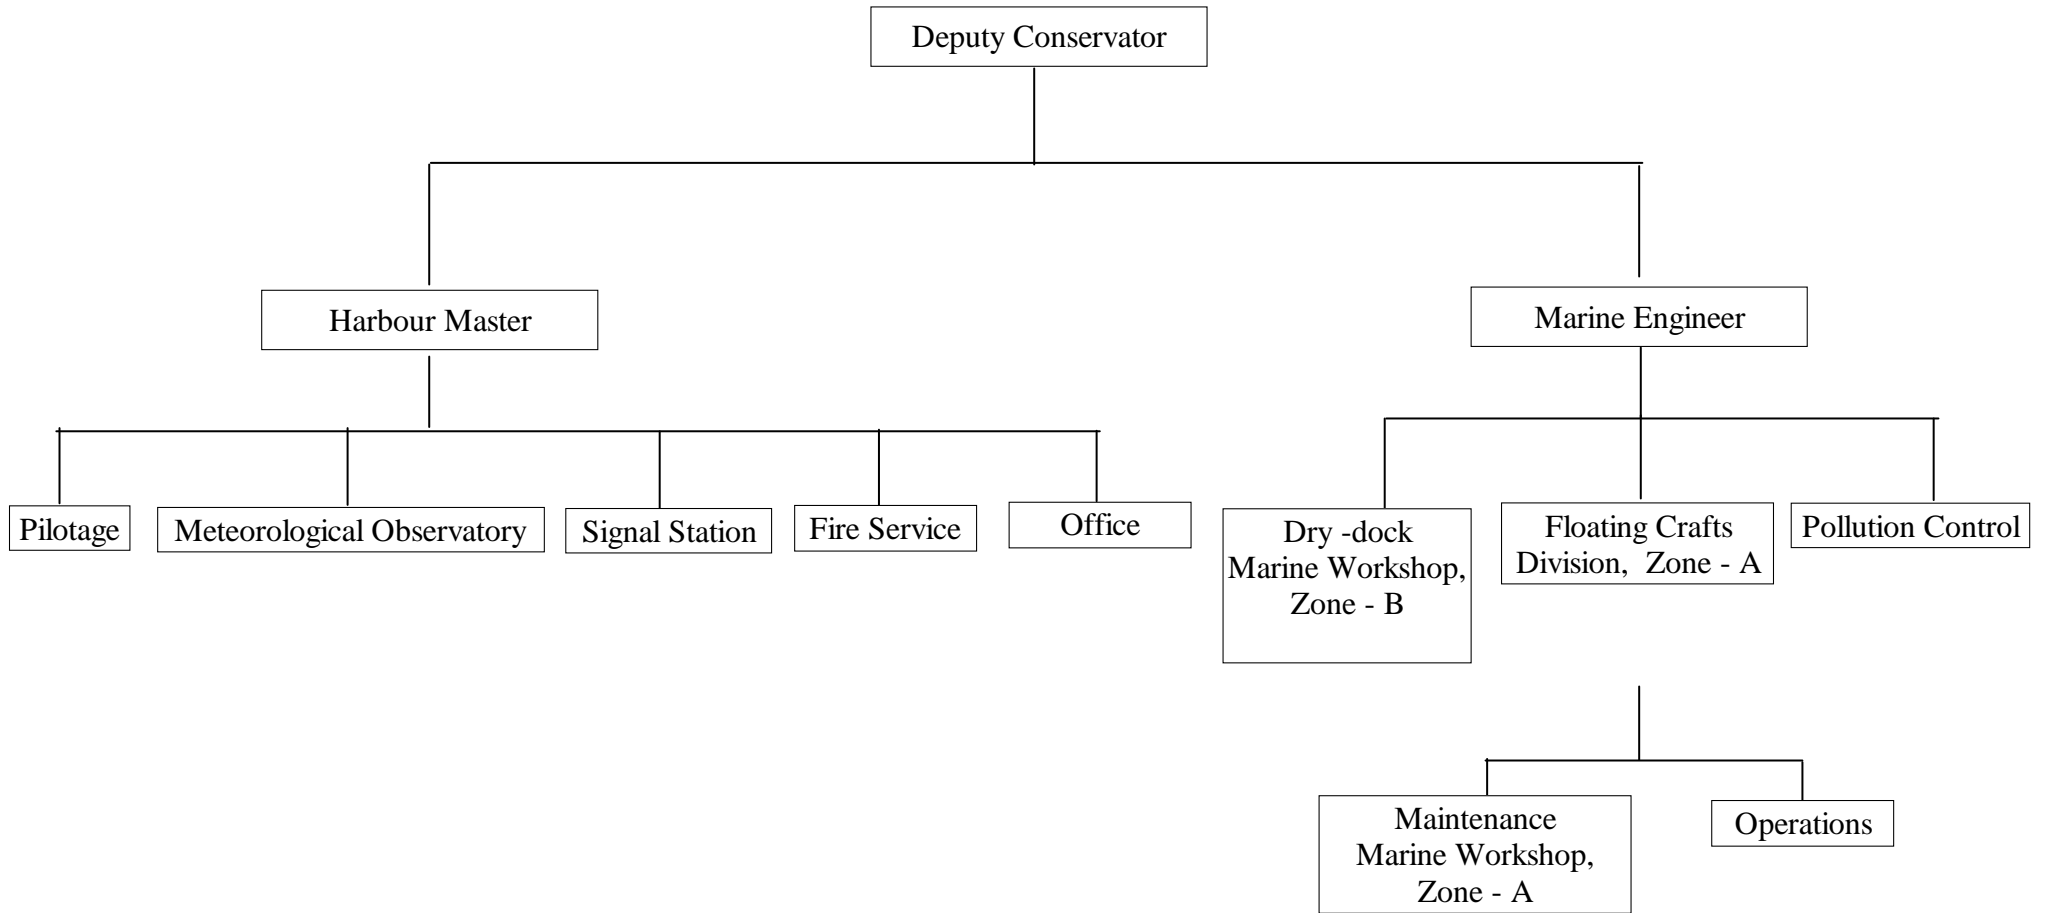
Deputy Conservator

Harbour Master

Marine Engineer

Pilotage

Meteorological Observatory

Signal Station

Fire Service

Office

Dry -dock Marine Workshop, Zone - B

Floating Crafts Division, Zone - A

Pollution Control

Maintenance Marine Workshop, Zone - A

Operations